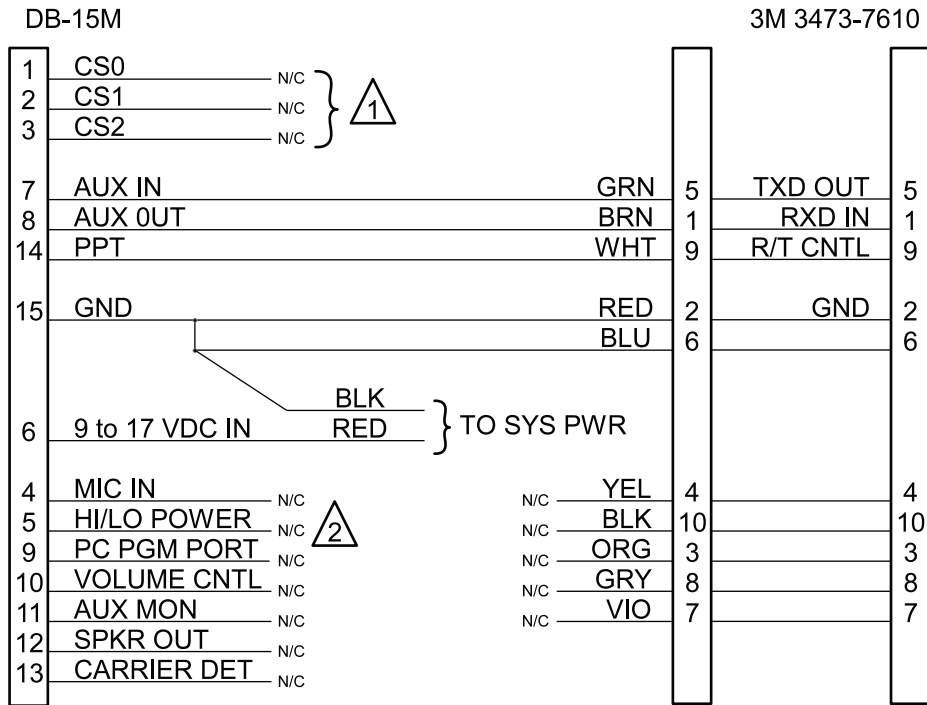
DB-15M

3M 3473-7610

1 CS0 N/C
2 CS1 N/C
3 CS2 N/C
1

7 AUX IN GRN 5 TXD OUT 5
8 AUX 0UT BRN 1 RXD IN 1
14 PPT WHT 9 R/T CNTL 9

15 GND RED 2 GND 2
BLU 6 6

BLK
6 9 to 17 VDC IN RED
TO SYS PWR

4 MIC IN N/C
5 HI/LO POWER N/C
9 PC PGM PORT N/C
10 VOLUME CNTL N/C
11 AUX MON N/C
12 SPKR OUT N/C
13 CARRIER DET N/C
2

N/C YEL 4 4
N/C BLK 10 10
N/C ORG 3 3
N/C GRY 8 8
N/C VIO 7 7